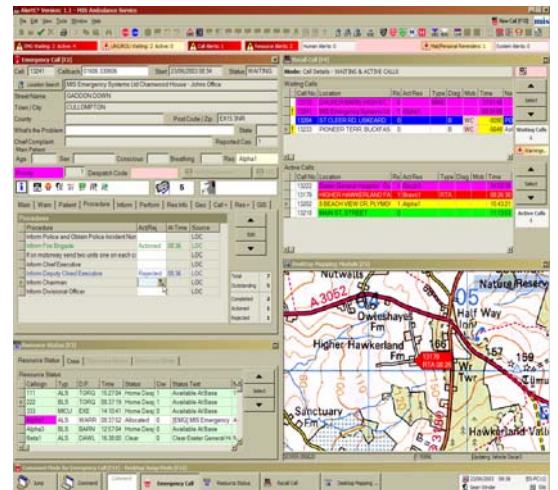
AlertC Version: 1.1 - MIS Ambulance Service

File Edit View Tools Window Help

New Call [F10]

PAS Waiting: 2 Active: 4 | UKGRCU Waiting: 2 Active: 0 | Call Alerts: 1 | Resource Alerts: 2 | Human Alerts: 0 | Hot/Personal Reminders: 1 | System Alerts: 0

Emergency Call [C1]

Call 13241 Callback 01609 339926 Start 23/06/2003 08:34 Status WAITING

Location Search MIS Emergency Systems Ltd Chamwood House - Johns Office

Street Name GADDON DOWN

Town / City CULLOMPTON

County Post Code / Zip EX15 3NR

What's the Problem State

Chief Complaint Reported Cas 1

Main Patient

Age Sex Conscious Breathing Res Alpha1

Priority Despatch Code

Main | Warn | Patient | Procedure | Inform | Perform | Res Info | Geo | Call+ | Res+ | GIS

Procedures

| Procedure | Act/Rej | At Time | Source |
|---|---|---|---|
| Inform Police and Obtain Police Incident Num | | | LDC |
| Inform Fire Brigade | Actioned | 08:36 | LDC |
| If on motorway send two units one on each c | | | LDC |
| Inform Chief Executive | | | LDC |
| Inform Deputy Chief Executive | Rejected | 08:36 | LDC |
| Inform Chairman | | | LDC |
| Inform Divisional Officer | | | LDC |

Edit

Total 7
Outstanding 5
Completed 2
Actioned 1
Rejected 1

Recall Call [C4]

Media: Call Details - WAITING & ACTIVE CALLS

Waiting Calls

| Call No | Location | Rs | Act Res | Type | Diag | Mob | Time | Na |
|---|---|---|---|---|---|---|---|---|
| 13209 | CHURCH ROAD, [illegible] | | | | RMD | | | |
| 13241 | MIS Emergency Systems Ltd | 1 | Alpha1 | | | | | |
| 13264 | ST CLEER RD, LISKEARD | 0 | | B | | WC | 0090 | PE |
| 13233 | PIONEER TERR, BUCKFAS | 0 | | B | | WC | 0048 | Ad |

Select

Waiting Calls 4

Active Calls

| Call No | Location | Rs | Act Res | Type | Diag | Mob | Time |
|---|---|---|---|---|---|---|---|
| 13222 | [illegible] | | | | | | |
| 13179 | HIGHER HAWKERLAND FA | 1 | Bravo1 | | RTA | | 08:36 |
| 13202 | 3 BEACH VIEW CR, PLYMO | 1 | Alpha7 | | | | 10:43:21 |
| 13218 | MAIN ST, STREET | 0 | | | | | 11:13:52 |

Select

Active Calls 4

Desktop Mapping Module [F5]

Nutwells, Nature Reserv, A 3052, Dotteshayes Fm, Higher Hawkerland Fm, 13179 RTA 08:36, 166, Half Way, Sanctuary, Hawkerland Valle

Resource Status [C5]

Resource Status | Crew

Resource Status

| Callsign | Typ | D.P. | Time | Status | Clsn | Status Text |
|---|---|---|---|---|---|---|
| 111 | ALS | TORQ | 15:27:04 | Home Dep 1 | | Available At/Base |
| 222 | BLS | TORQ | 08:37:19 | Home Dep 1 | | Available At/Base |
| 333 | MCU | EXE | 14:10:41 | Home Dep 0 | | Available At/Base |
| Alpha1 | ALS | WARR | 08:37:52 | Allocated | 0 | [EMG] MIS Emergency |
| Alpha10 | BLS | BARN | 12:57:04 | Home Dep 0 | | Available At/Base |
| Beta1 | ALS | DAWL | 16:30:00 | Clear | 0 | Clear-Exeter General H |

Select

Command Mode for Emergency Call [C1] - Desktop Swap Mode [F12]

Jump | Comment | Emergency Call | Resource Status | Recall Call | Desktop Mapping

23/06/2003 08:38 | User: Mloder